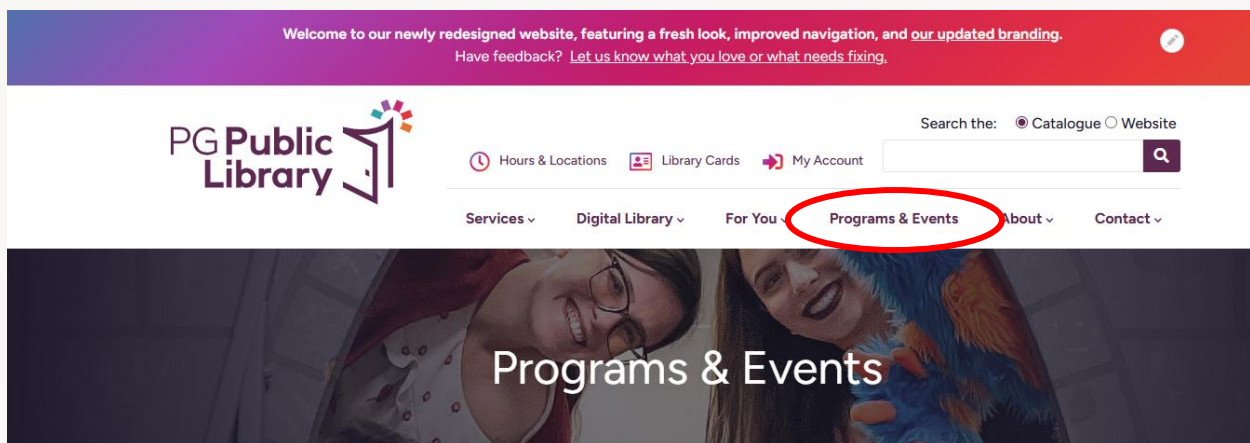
Welcome to our newly redesigned website, featuring a fresh look, improved navigation, and our updated branding.
Have feedback? Let us know what you love or what needs fixing.

PG Public Library

Hours & Locations Library Cards My Account

Search the: Catalogue Website

Services Digital Library For You Programs & Events About Contact

Programs & Events